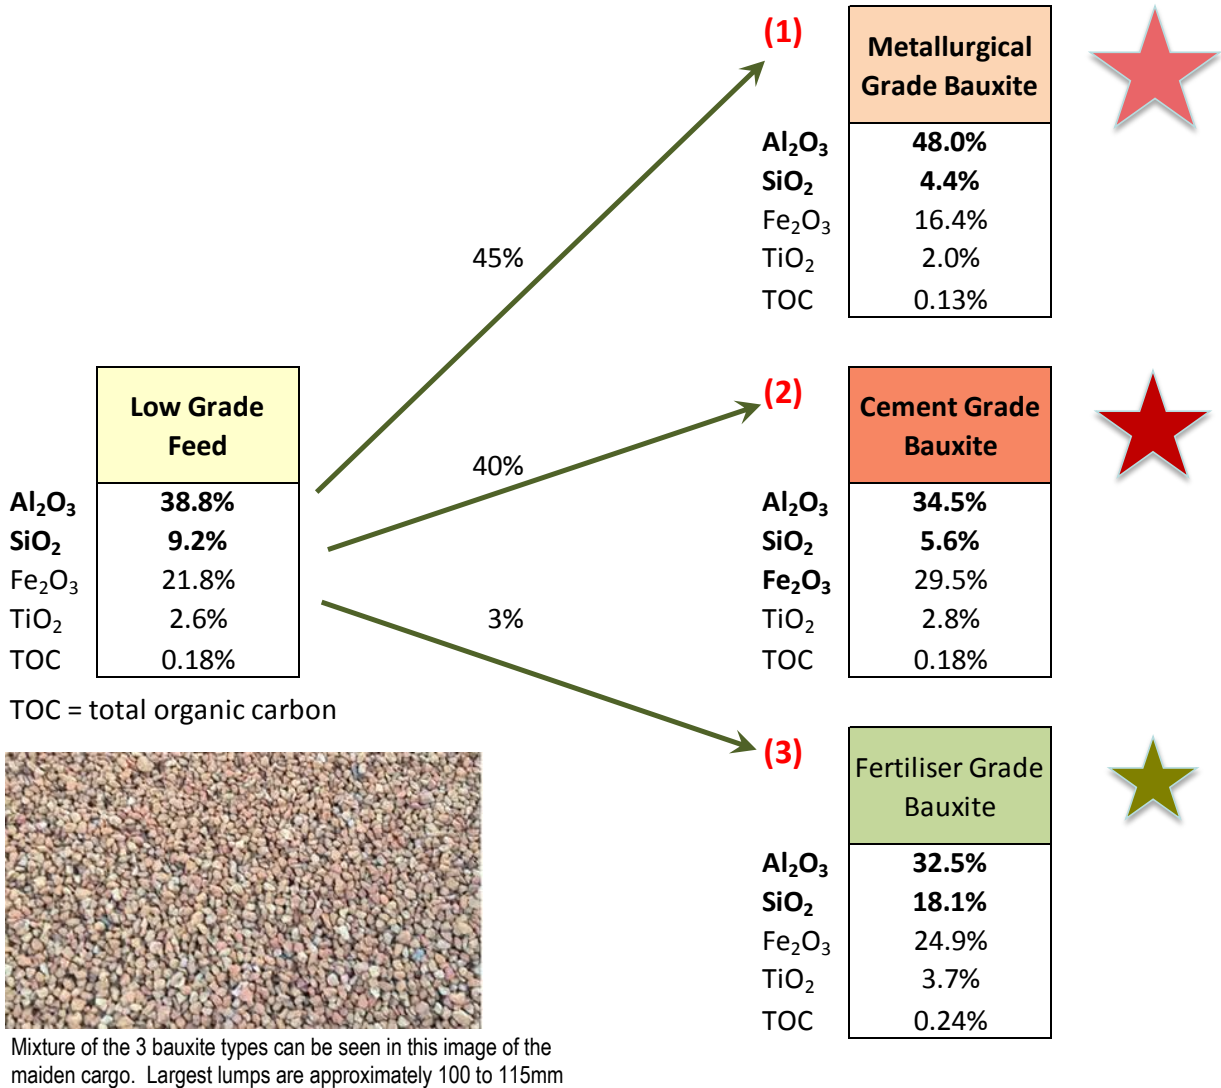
| | Low Grade Feed |
|---|---|
| $Al_2O_3$ | 38.8% |
| $SiO_2$ | 9.2% |
| $Fe_2O_3$ | 21.8% |
| $TiO_2$ | 2.6% |
| TOC | 0.18% |

TOC = total organic carbon

45%

40%

3%

(1)

| | Metallurgical Grade Bauxite |
|---|---|
| $Al_2O_3$ | 48.0% |
| $SiO_2$ | 4.4% |
| $Fe_2O_3$ | 16.4% |
| $TiO_2$ | 2.0% |
| TOC | 0.13% |

(2)

| | Cement Grade Bauxite |
|---|---|
| $Al_2O_3$ | 34.5% |
| $SiO_2$ | 5.6% |
| $Fe_2O_3$ | 29.5% |
| $TiO_2$ | 2.8% |
| TOC | 0.18% |

(3)

| | Fertiliser Grade Bauxite |
|---|---|
| $Al_2O_3$ | 32.5% |
| $SiO_2$ | 18.1% |
| $Fe_2O_3$ | 24.9% |
| $TiO_2$ | 3.7% |
| TOC | 0.24% |

Mixture of the 3 bauxite types can be seen in this image of the maiden cargo. Largest lumps are approximately 100 to 115mm